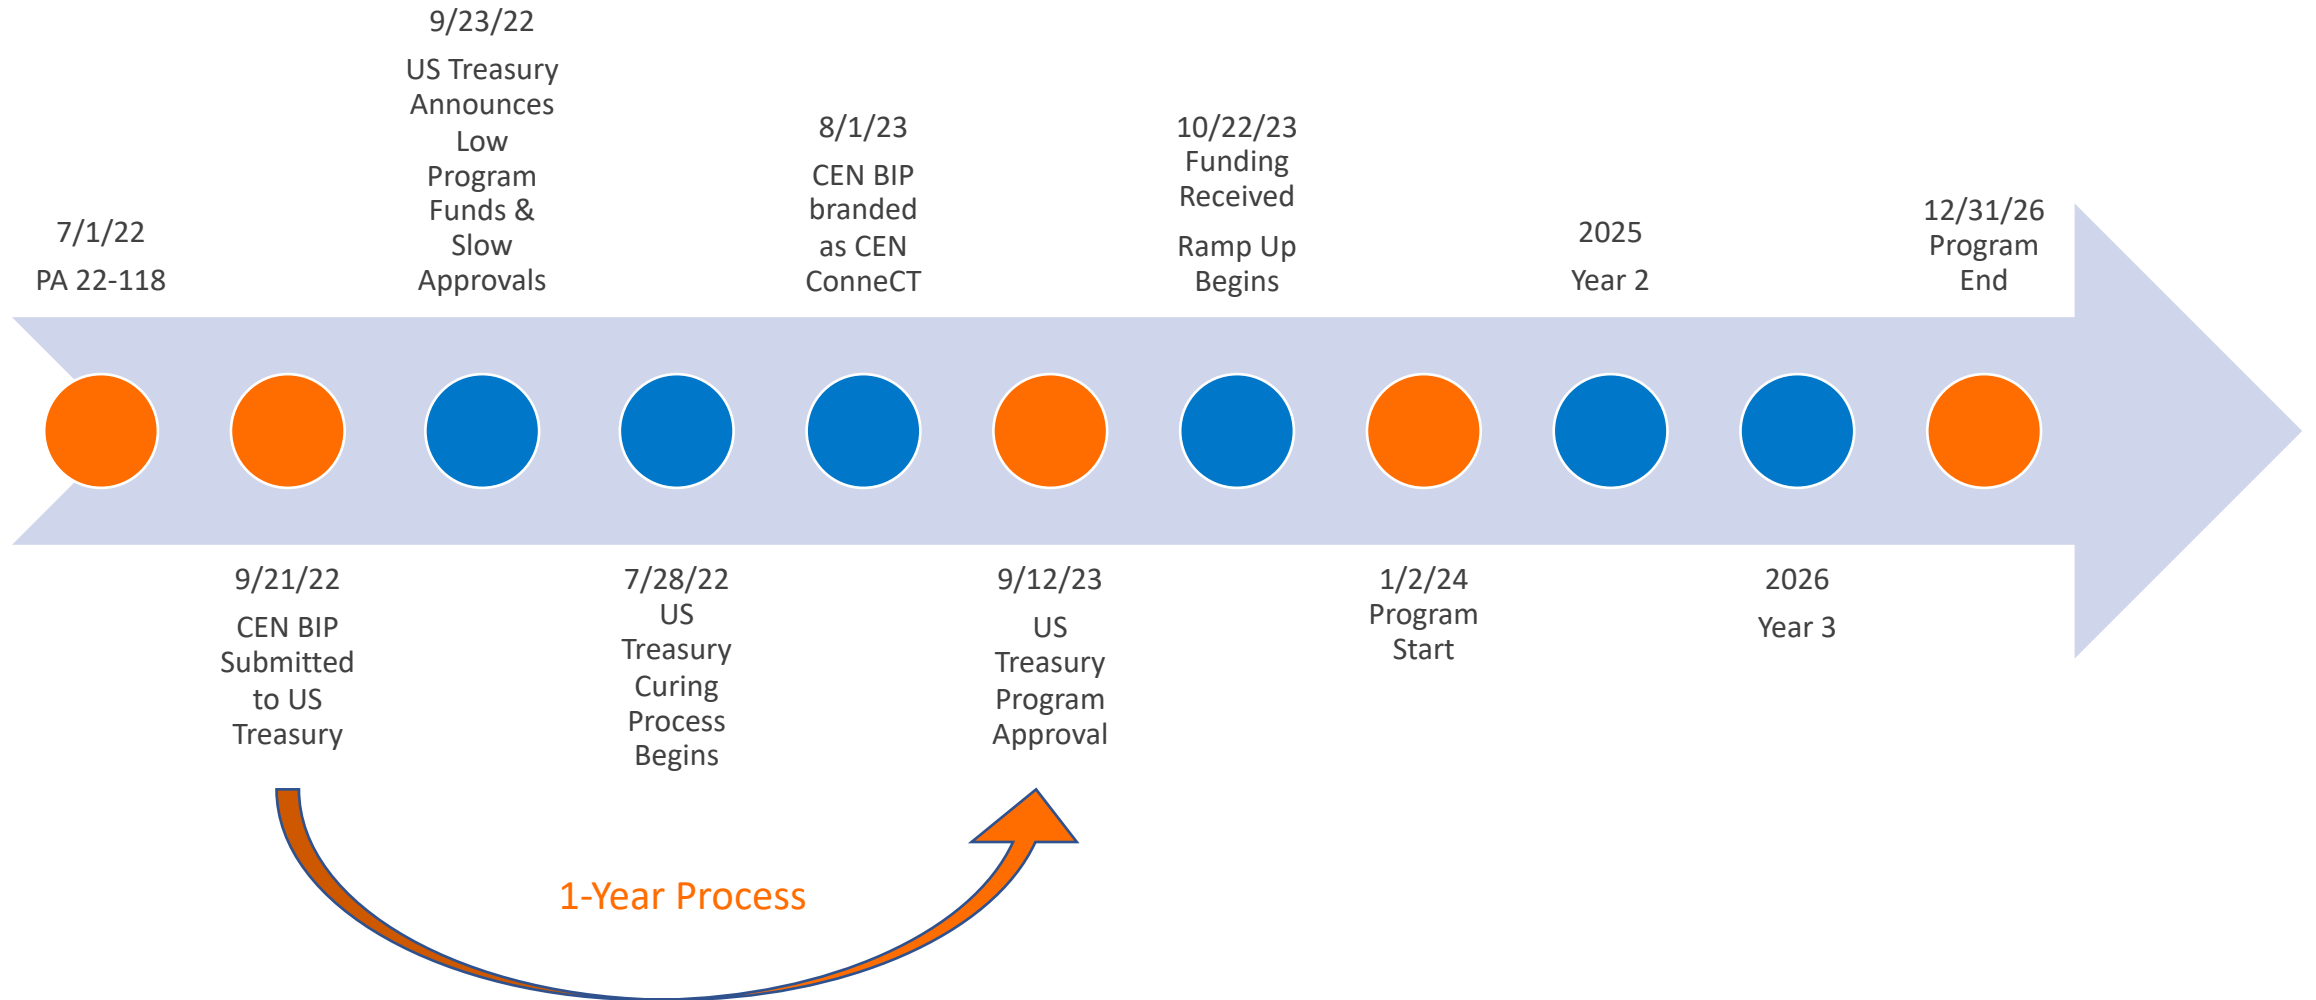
7/1/22
PA 22-118

9/21/22
CEN BIP Submitted to US Treasury

9/23/22
US Treasury Announces Low Program Funds & Slow Approvals

7/28/22
US Treasury Curing Process Begins

8/1/23
CEN BIP branded as CEN ConneCT

9/12/23
US Treasury Program Approval

10/22/23
Funding Received

Ramp Up Begins

1/2/24
Program Start

2025
Year 2

2026
Year 3

12/31/26
Program End

1-Year Process